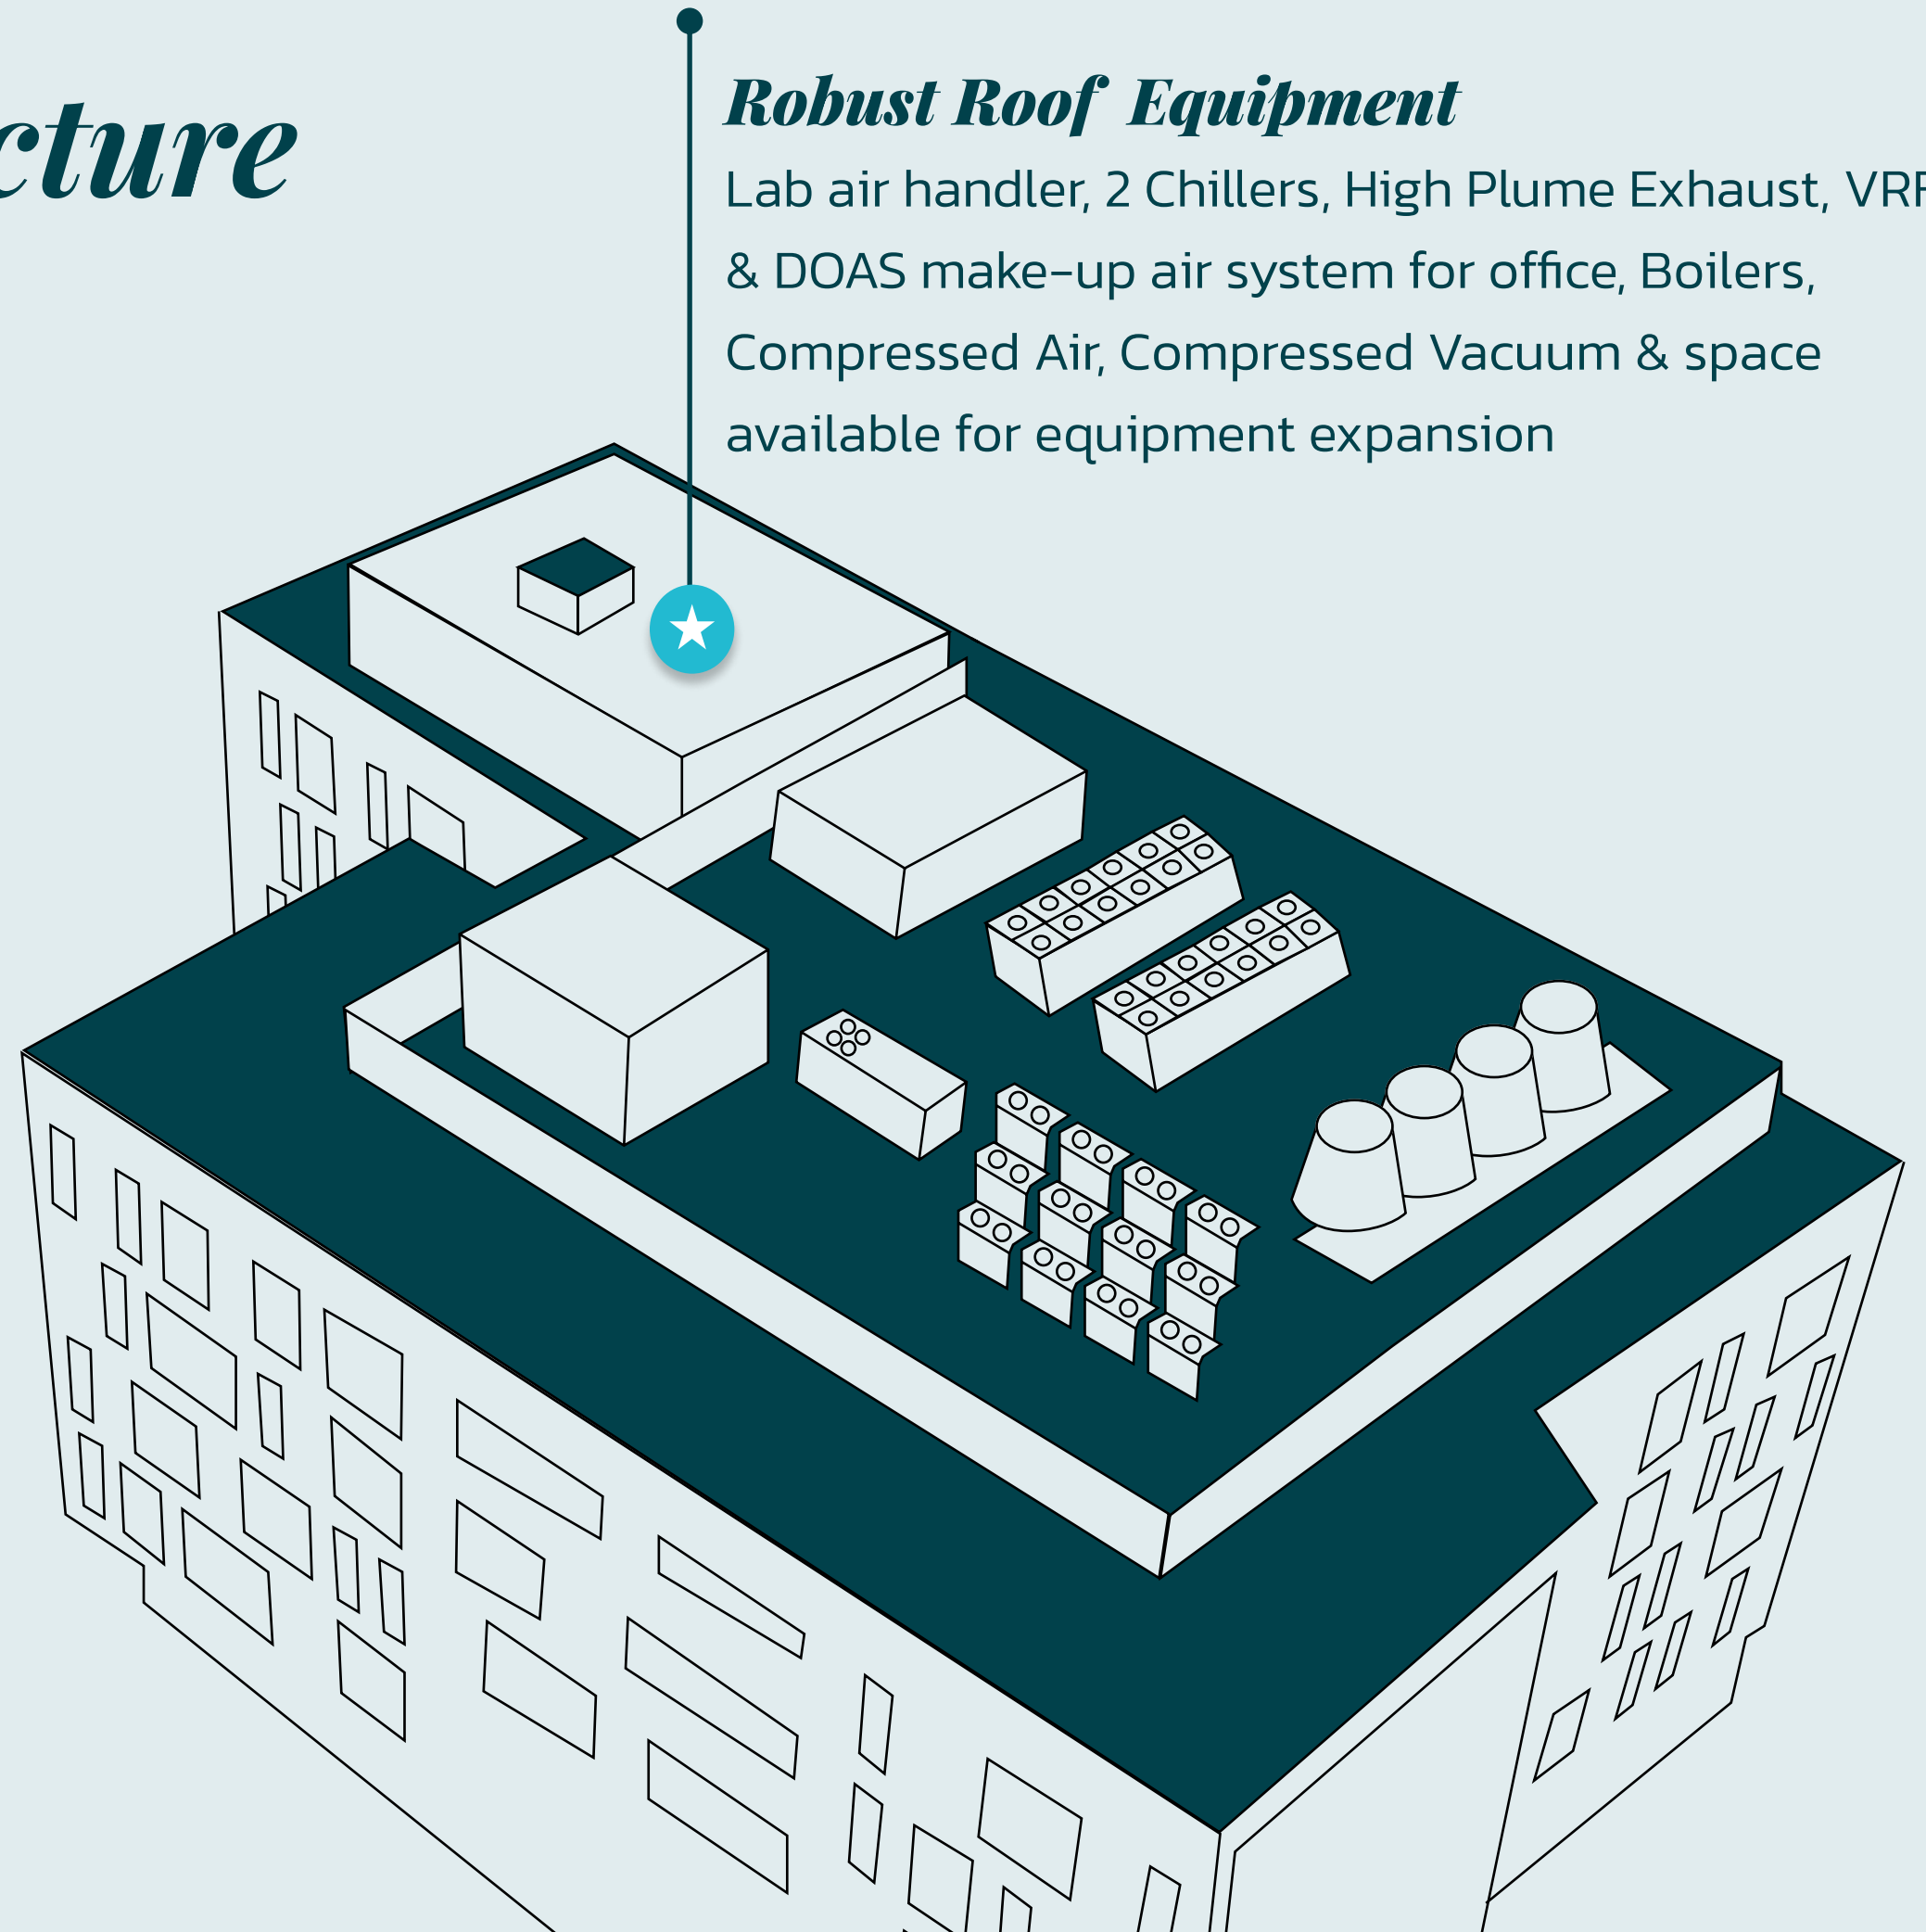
cture

Robust Roof Equipment

Lab air handler, 2 Chillers, High Plume Exhaust, VRF & DOAS make-up air system for office, Boilers, Compressed Air, Compressed Vacuum & space available for equipment expansion